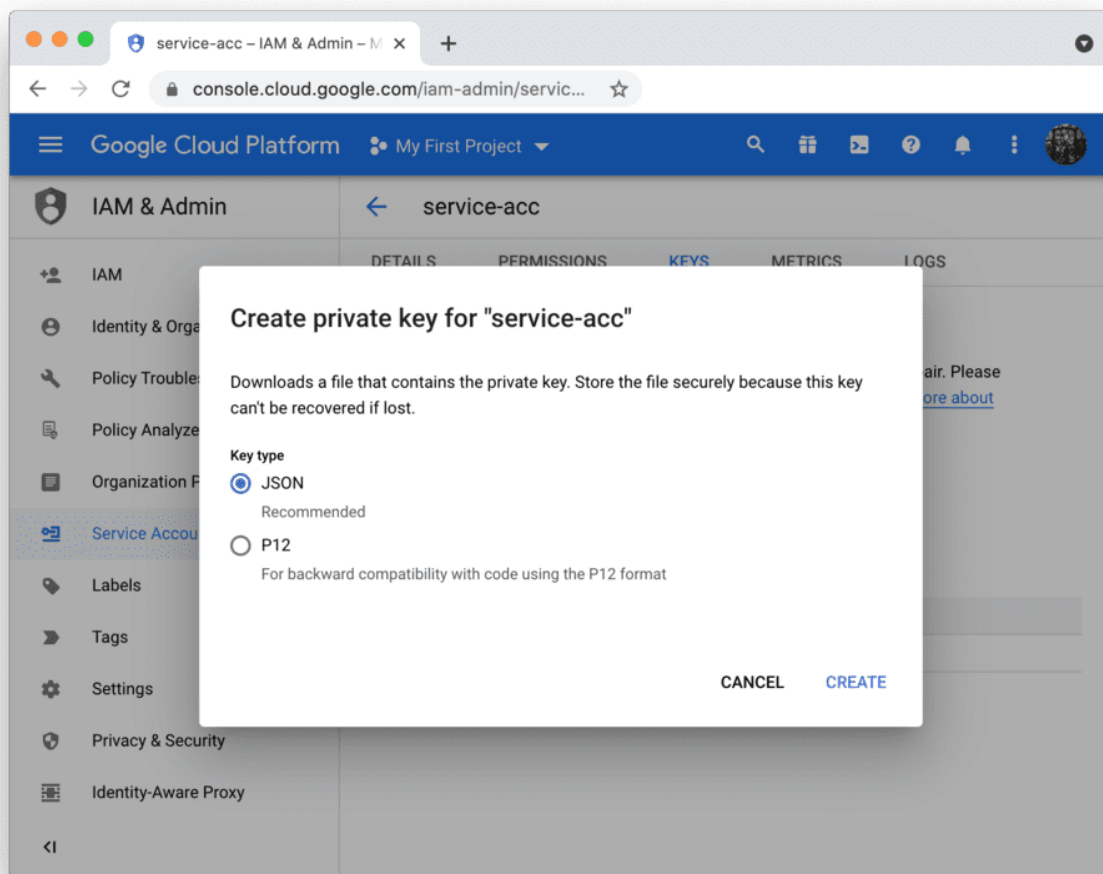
service-acc – IAM & Admin – M
console.cloud.google.com/iam-admin/servic...

Google Cloud Platform
My First Project

IAM & Admin
service-acc

DETAILS PERMISSIONS KEYS METRICS LOGS

IAM
Identity & Orga
Policy Trouble
Policy Analyze
Organization P
Service Accou
Labels
Tags
Settings
Privacy & Security
Identity-Aware Proxy

air. Please
ore about

Create private key for "service-acc"

Downloads a file that contains the private key. Store the file securely because this key can't be recovered if lost.

Key type

JSON
Recommended

P12
For backward compatibility with code using the P12 format

CANCEL CREATE